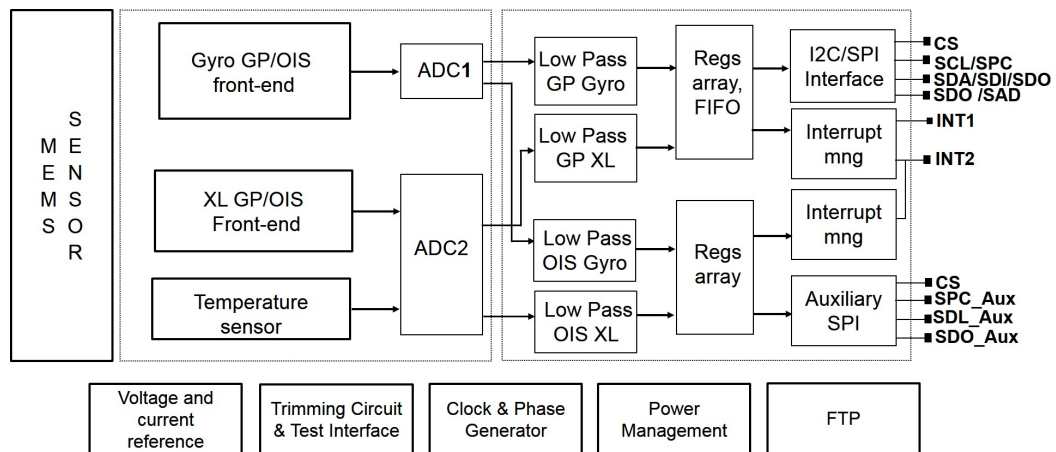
MEMS SENSOR

Gyro GP/OIS front-end

XL GP/OIS Front-end

Temperature sensor

ADC1

ADC2

Low Pass GP Gyro

Low Pass GP XL

Low Pass OIS Gyro

Low Pass OIS XL

Regs array, FIFO

Regs array

I2C/SPI Interface

Interrupt mng

Interrupt mng

Auxiliary SPI

CS
SCL/SPC
SDA/SDI/SDO
SDO /SAD

INT1
INT2

CS
SPC_Aux
SDL_Aux
SDO_Aux

Voltage and current reference

Trimming Circuit & Test Interface

Clock & Phase Generator

Power Management

FTP